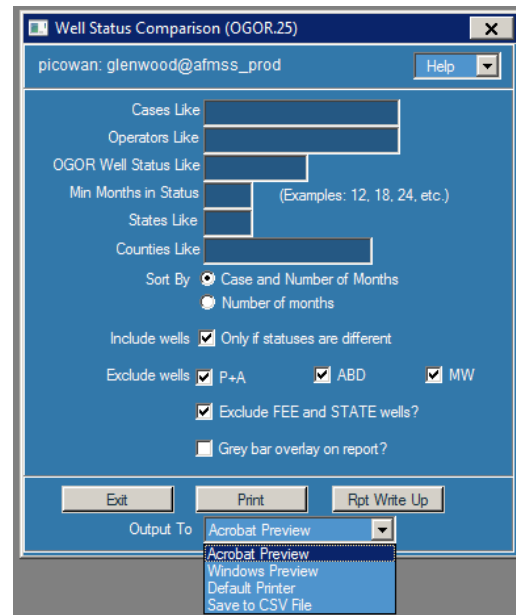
Well Status Comparison (OGOR.25)

picowan: glenwood@afmss_prod

Help

Cases Like

Operators Like

OGOR Well Status Like

Min Months in Status (Examples: 12, 18, 24, etc.)

States Like

Counties Like

Sort By Case and Number of Months

Number of months

Include wells Only if statuses are different

Exclude wells P+A ABD MW

Exclude FEE and STATE wells?

Grey bar overlay on report?

Exit Print Rpt Write Up

Output To Acrobat Preview

Acrobat Preview
Windows Preview
Default Printer
Save to CSV File